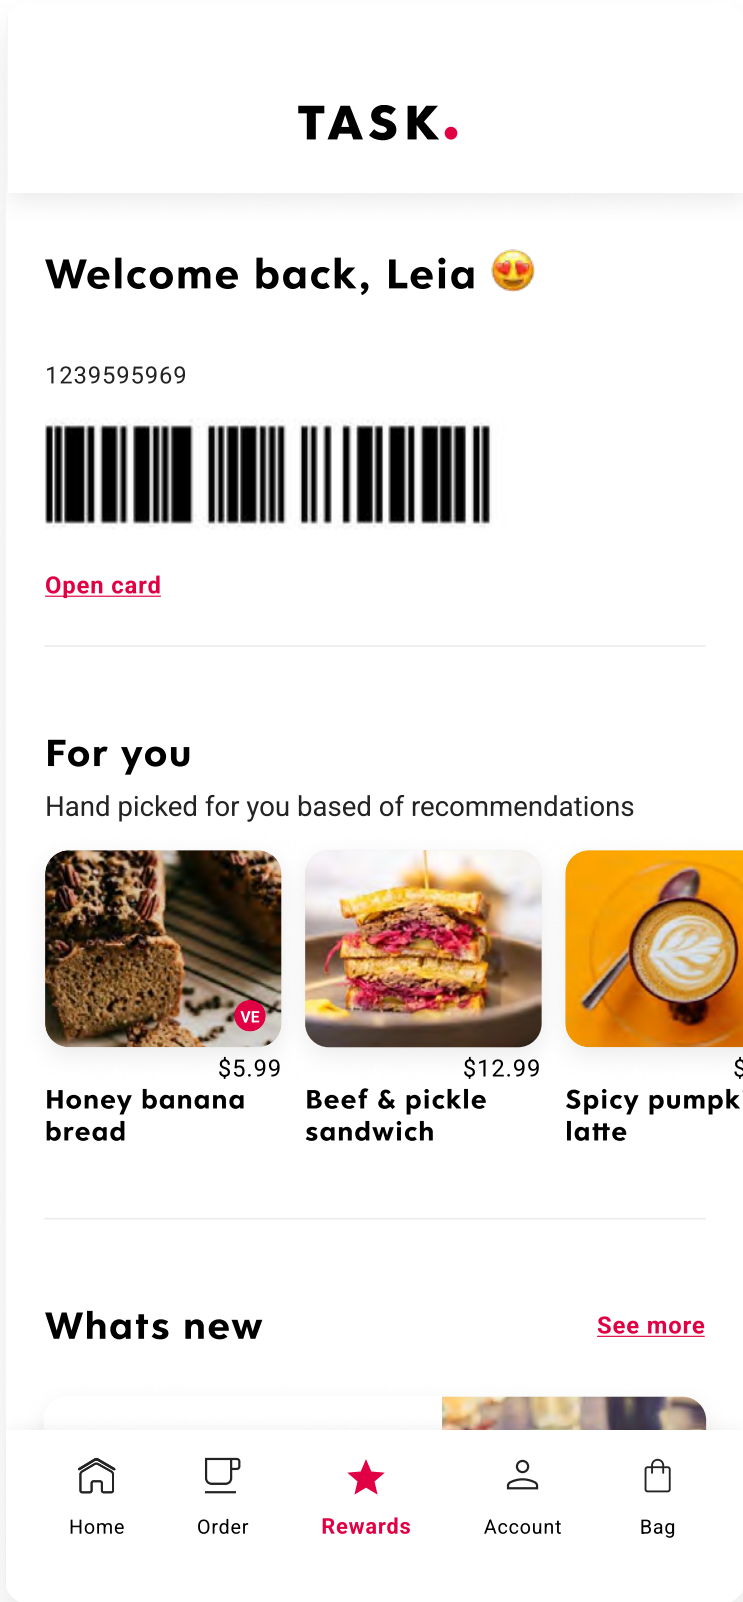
TASK.

Welcome back, Leia 😍

1239595969

Open card

For you

Hand picked for you based of recommendations

VE

$5.99

Honey banana bread

$12.99

Beef & pickle sandwich

$

Spicy pumpk latte

Whats new

See more

Home

Order

Rewards

Account

Bag